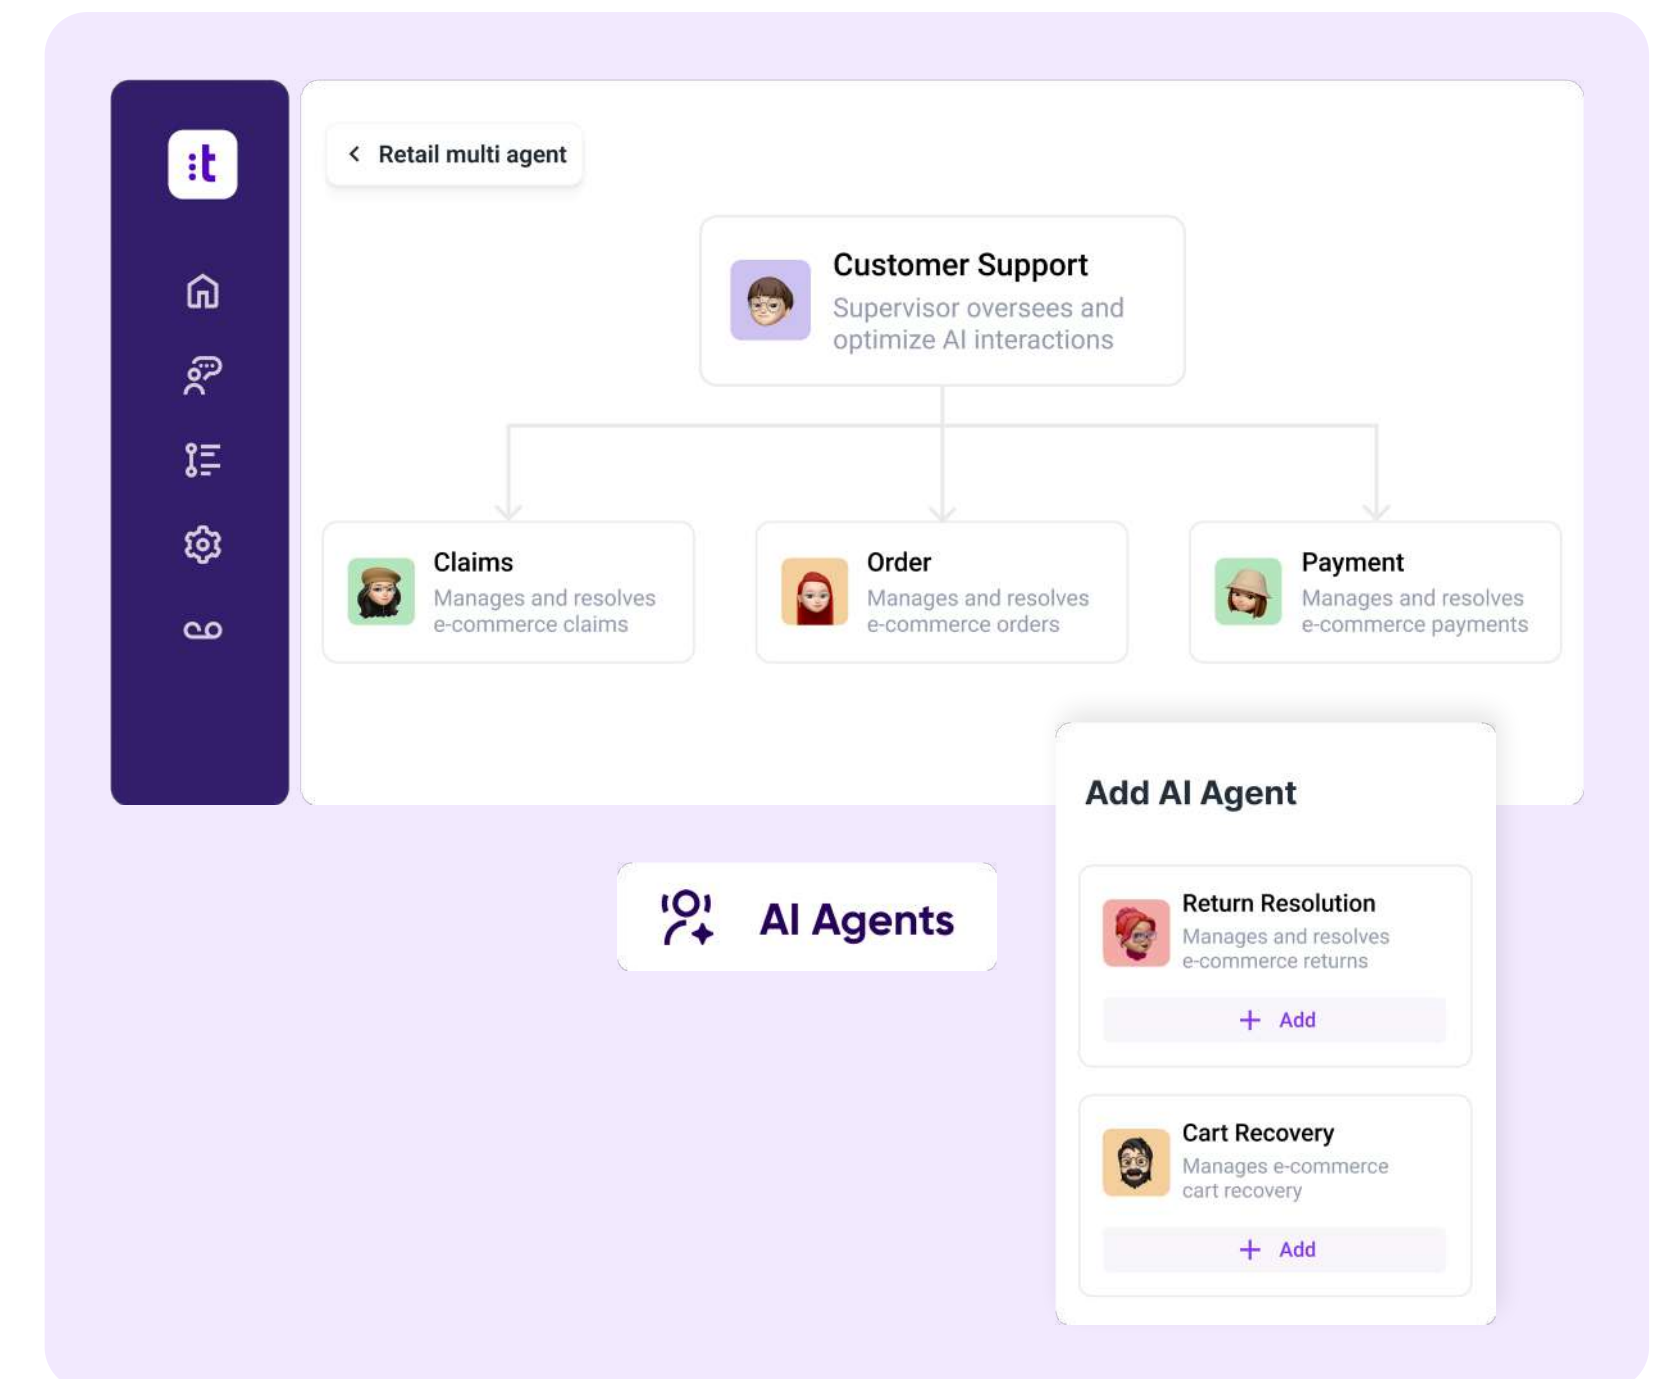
:t

Retail multi agent

Customer Support
Supervisor oversees and optimize AI interactions

Claims
Manages and resolves e-commerce claims

Order
Manages and resolves e-commerce orders

Payment
Manages and resolves e-commerce payments

AI Agents

Add AI Agent

Return Resolution
Manages and resolves e-commerce returns
+ Add

Cart Recovery
Manages e-commerce cart recovery
+ Add